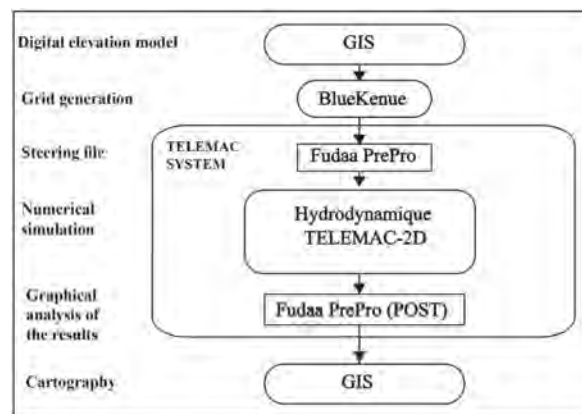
Digital elevation model

GIS

Grid generation

BlueKenue

Steering file

TELEMAC SYSTEM

Fudaa PrePro

Numerical simulation

Hydrodynamique TELEMAC-2D

Graphical analysis of the results

Fudaa PrePro (POST)

Cartography

GIS